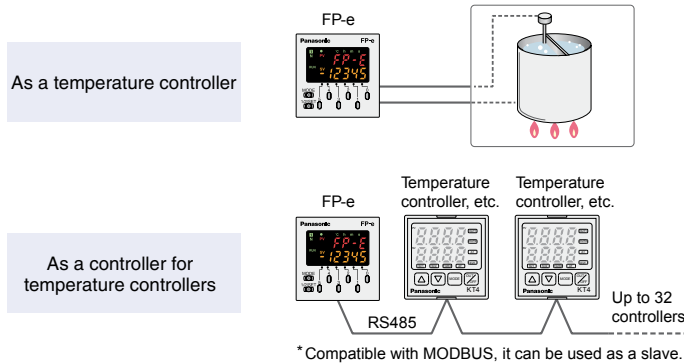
As a temperature controller

FP-e

Panasonic FP-e

FP-E

12345

As a controller for temperature controllers

FP-e

Panasonic FP-e

FP-E

12345

Temperature controller, etc.

Temperature controller, etc.

Panasonic KT4

Panasonic KT4

RS485

Up to 32 controllers

* Compatible with MODBUS, it can be used as a slave.